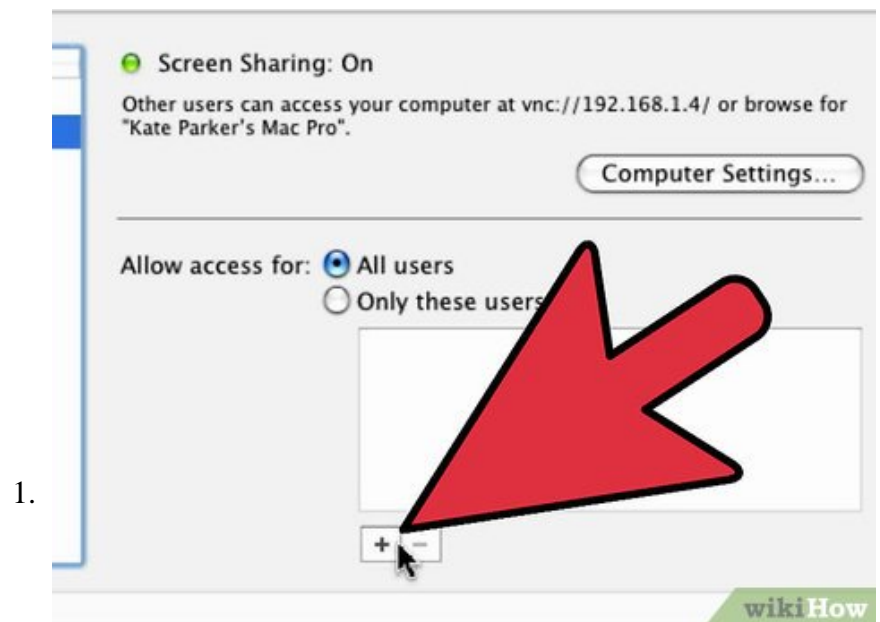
Screen Sharing: On

Other users can access your computer at vnc://192.168.1.4/ or browse for "Kate Parker's Mac Pro".

Computer Settings...

Allow access for: All users

Only these users

1.

+ −

wikiHow